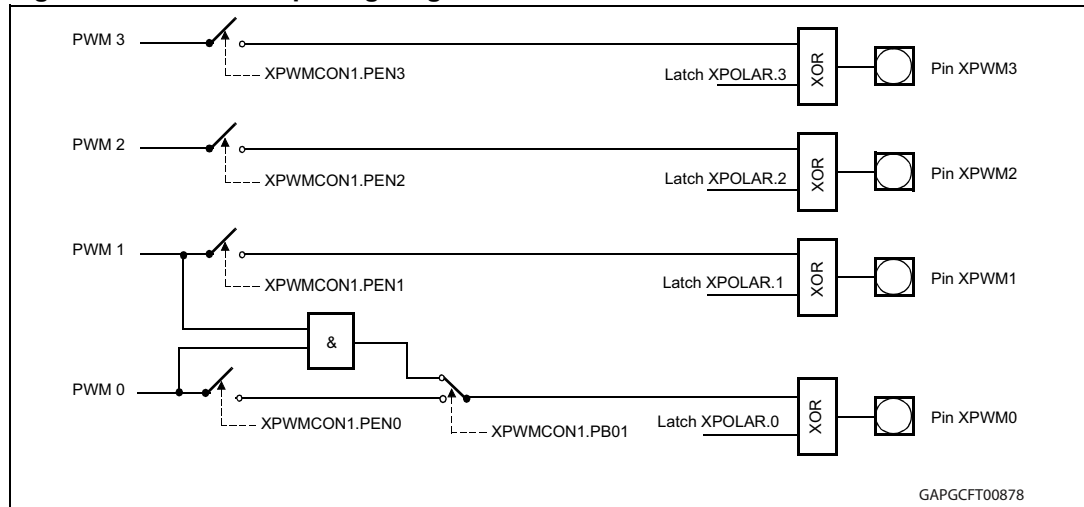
PWM 3
XPWMCON1.PEN3
Latch XPOLAR.3
XOR
Pin XPWM3

PWM 2
XPWMCON1.PEN2
Latch XPOLAR.2
XOR
Pin XPWM2

PWM 1
XPWMCON1.PEN1
Latch XPOLAR.1
XOR
Pin XPWM1

&

PWM 0
XPWMCON1.PEN0
XPWMCON1.PB01
Latch XPOLAR.0
XOR
Pin XPWM0

GAPGCFT00878